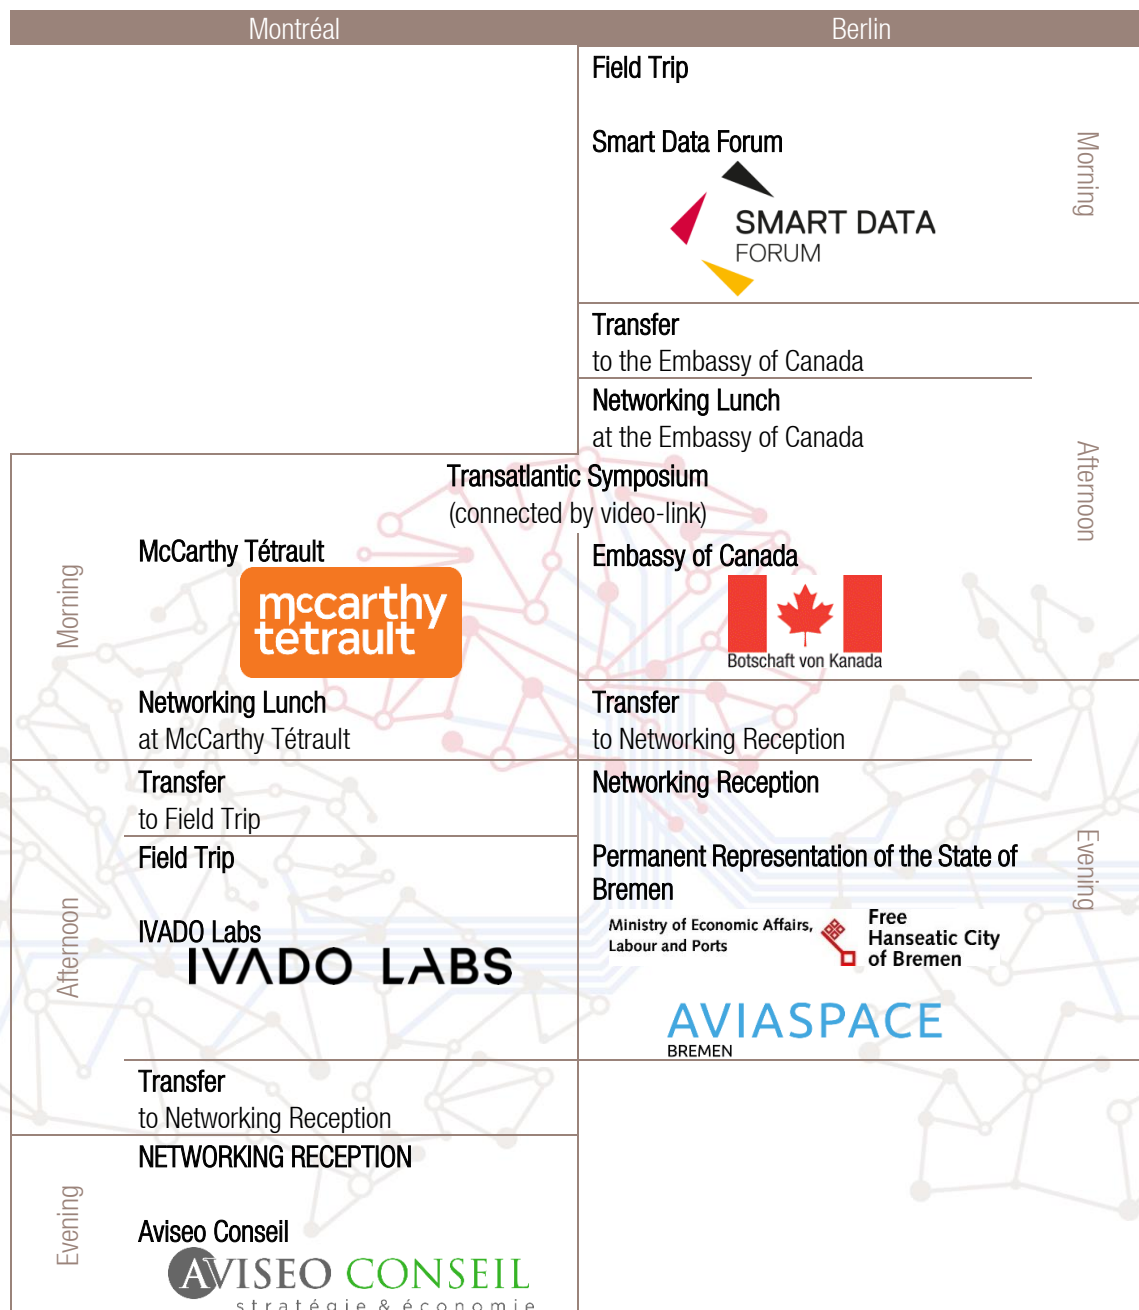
| Montréal | Berlin |
|---|---|
| | Field Trip<br><br>Smart Data Forum<br>SMART DATA FORUM |
| | Transfer<br>to the Embassy of Canada |
| | Networking Lunch<br>at the Embassy of Canada |

Morning

Afternoon

Transatlantic Symposium
(connected by video-link)

| Montréal | Berlin |
|---|---|
| McCarthy Tétrault<br>mccarthy tetrault<br><br>Networking Lunch<br>at McCarthy Tétrault | Embassy of Canada<br>Botschaft von Kanada |
| Transfer<br>to Field Trip | Transfer<br>to Networking Reception |
| Field Trip<br><br>IVADO Labs<br>IVADO LABS | Networking Reception<br><br>Permanent Representation of the State of Bremen<br>Ministry of Economic Affairs, Labour and Ports<br>Free Hanseatic City of Bremen<br><br>AVIASPACE BREMEN |
| Transfer<br>to Networking Reception | |
| NETWORKING RECEPTION<br><br>Aviseo Conseil<br>AVISEO CONSEIL<br>stratégie & économie | |

Morning

Afternoon

Evening

Evening